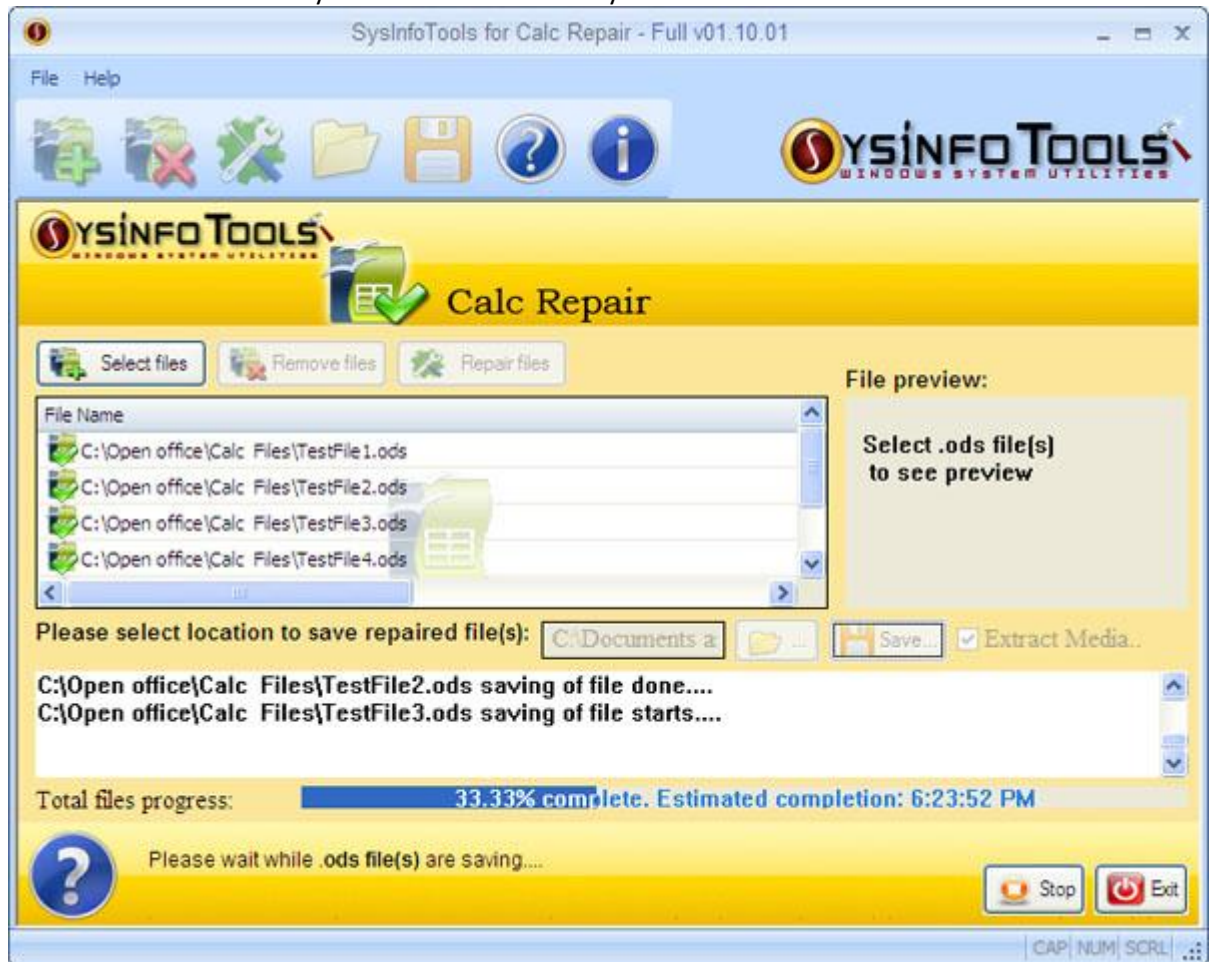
SysInfoTools for Calc Repair - Full v01.10.01

File Help

SYSINFO TOOLS
WINDOWS SYSTEM UTILITIES

SYSINFO TOOLS
WINDOWS SYSTEM UTILITIES

Calc Repair

Select files
Remove files
Repair files

File preview:

File Name
C:\Open office\Calc Files\TestFile1.ods
C:\Open office\Calc Files\TestFile2.ods
C:\Open office\Calc Files\TestFile3.ods
C:\Open office\Calc Files\TestFile4.ods

Select .ods file(s) to see preview

Please select location to save repaired file(s): C:\Documents a ... Save... Extract Media..

C:\Open office\Calc Files\TestFile2.ods saving of file done....
C:\Open office\Calc Files\TestFile3.ods saving of file starts....

Total files progress: 33.33% complete. Estimated completion: 6:23:52 PM

Please wait while .ods file(s) are saving....

Stop
Exit

CAP NUM SCRL